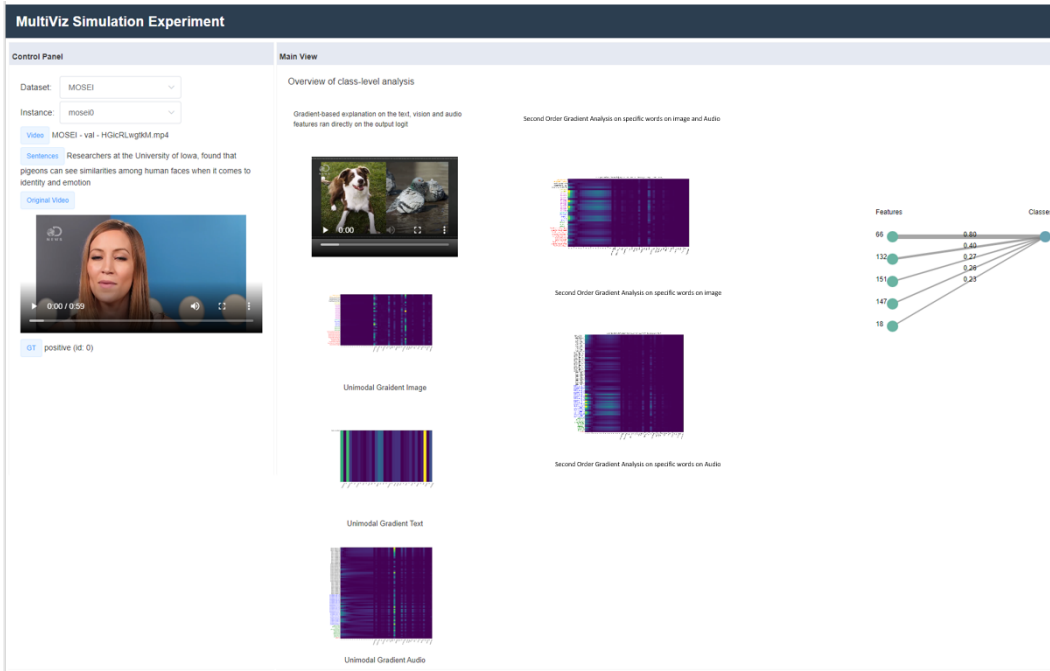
MultiViz Simulation Experiment

Control Panel

Dataset: MOSEI

Instance: mosei0

Video MOSEI - val - HGicRLwgtkM.mp4

Sentences Researchers at the University of Iowa, found that pigeons can see similarities among human faces when it comes to identity and emotion

Original Video

0:00 / 0:59

GT positive (id: 0)

Main View

Overview of class-level analysis

Gradient-based explanation on the text, vision and audio features ran directly on the output logit

Unimodal Gradient Image

Unimodal Gradient Text

Unimodal Gradient Audio

Second Order Gradient Analysis on specific words on image and Audio

Second Order Gradient Analysis on specific words on image

Second Order Gradient Analysis on specific words on Audio

Features

Classe

66

132

151

147

18

0.80

0.40

0.27

0.26

0.23